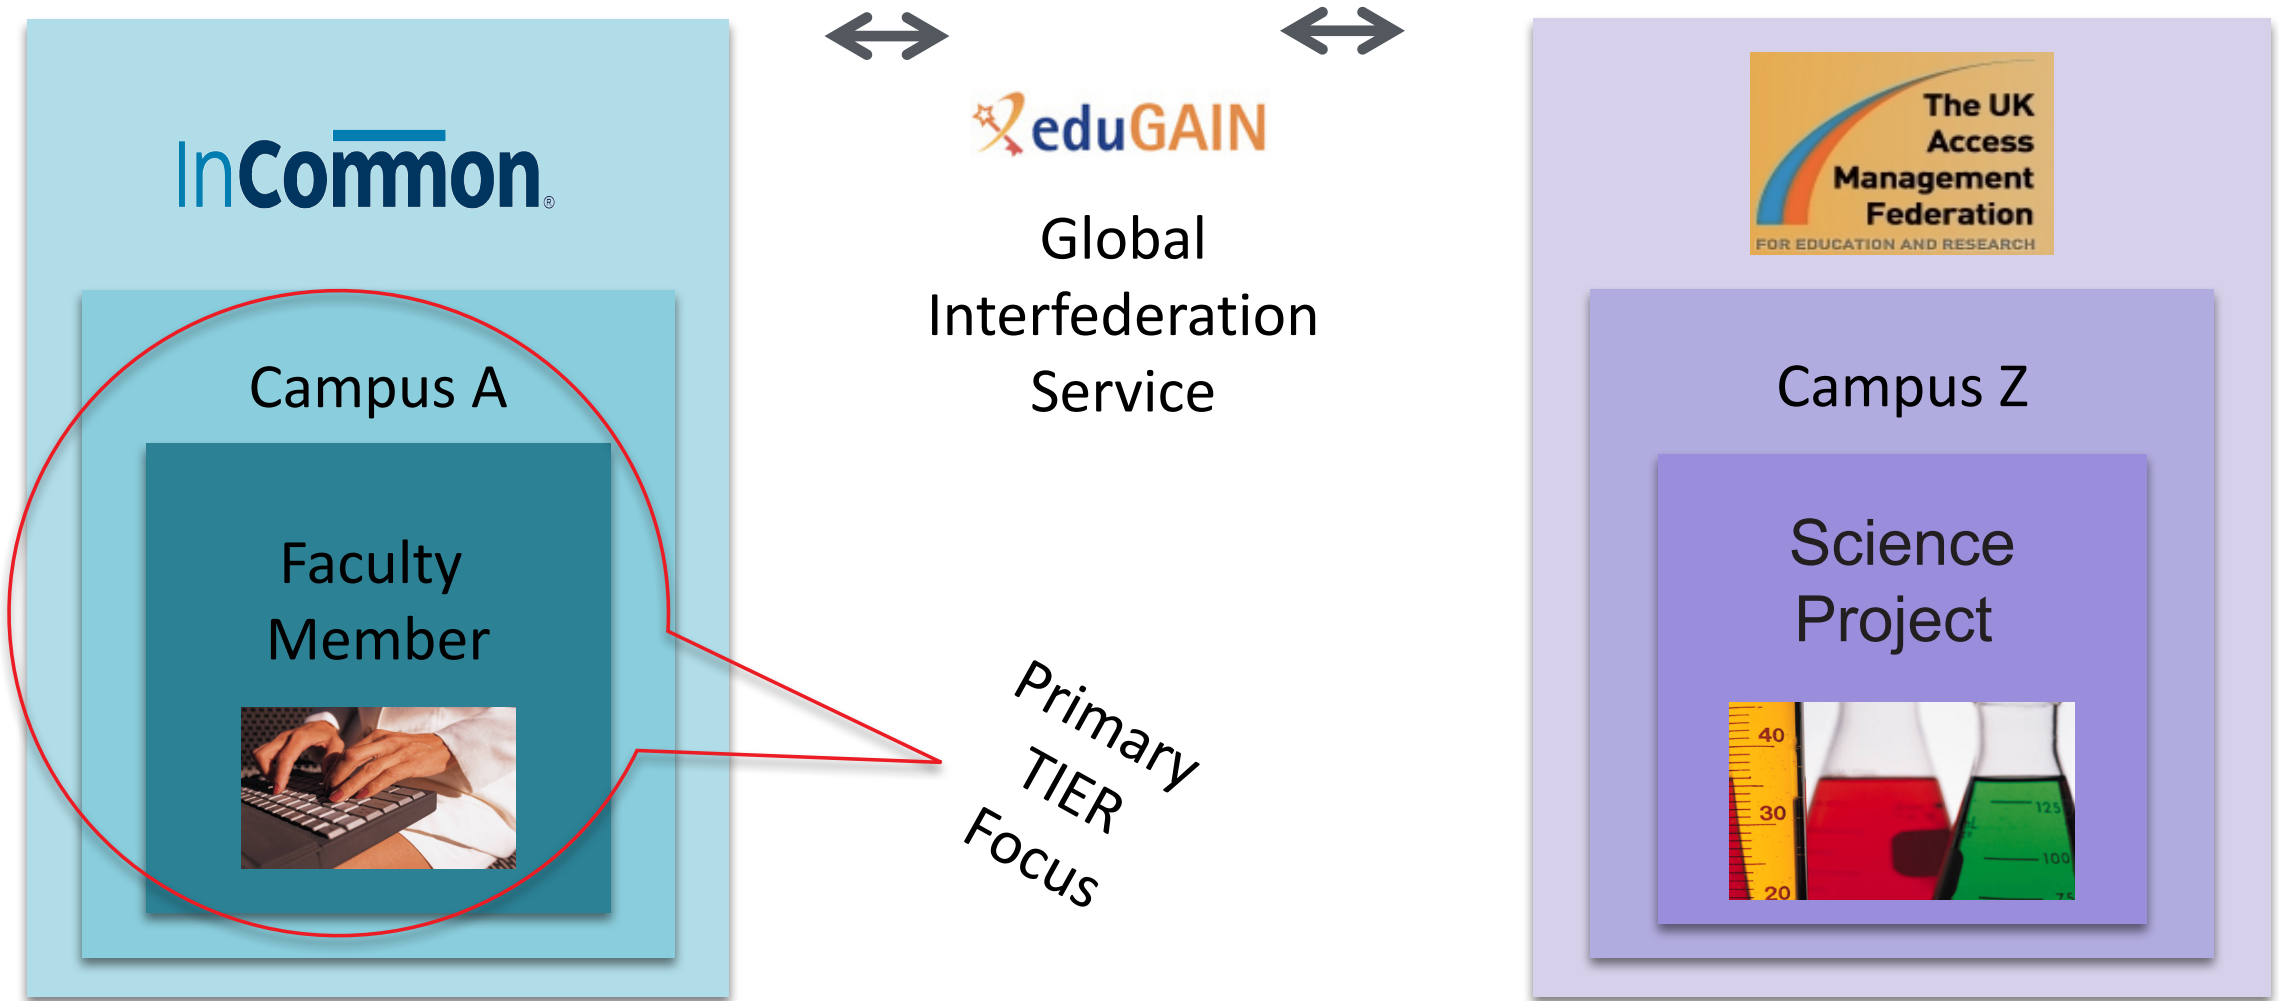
InCommon.

Campus A

Faculty Member

eduGAIN

Global Interfederation Service

Primary TIER Focus

The UK Access Management Federation
FOR EDUCATION AND RESEARCH

Campus Z

Science Project

40
30
20
125
100
75